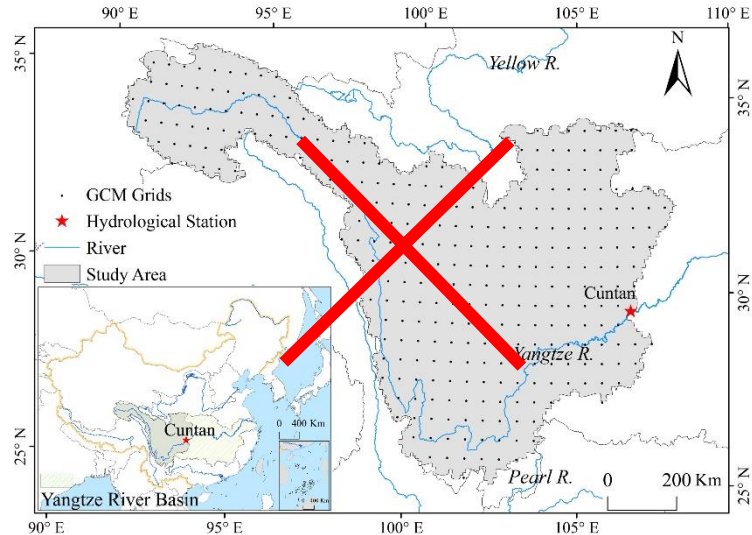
90° E 95° E 100° E 105° E 110° E

35° N
30° N
25° N

N

Yellow R.

GCM Grids
Hydrological Station
River
Study Area

Cuntan

Yangtze R.

Pearl R.

0 200 Km

Cuntan

0 400 Km

Yangtze River Basin

90° E 95° E 100° E 105° E

35° N
30° N
25° N